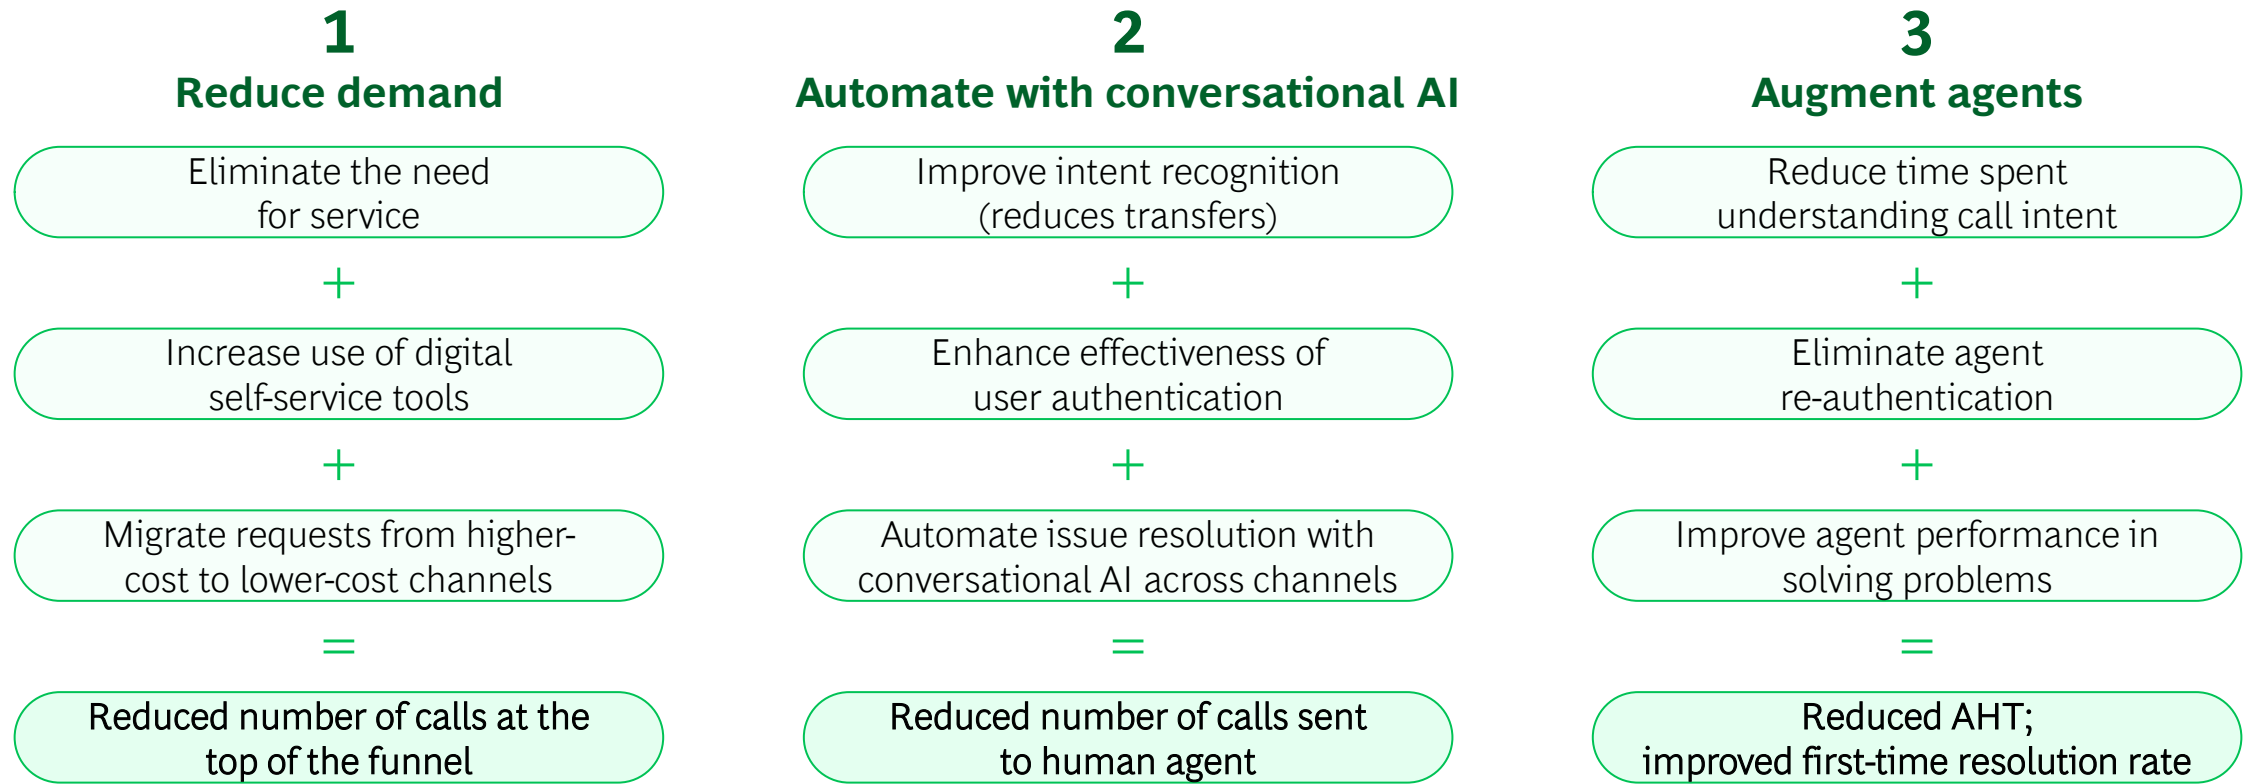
1
Reduce demand

Eliminate the need for service

+

Increase use of digital self-service tools

+

Migrate requests from higher-cost to lower-cost channels

=

Reduced number of calls at the top of the funnel

2
Automate with conversational AI

Improve intent recognition (reduces transfers)

+

Enhance effectiveness of user authentication

+

Automate issue resolution with conversational AI across channels

=

Reduced number of calls sent to human agent

3
Augment agents

Reduce time spent understanding call intent

+

Eliminate agent re-authentication

+

Improve agent performance in solving problems

=

Reduced AHT; improved first-time resolution rate